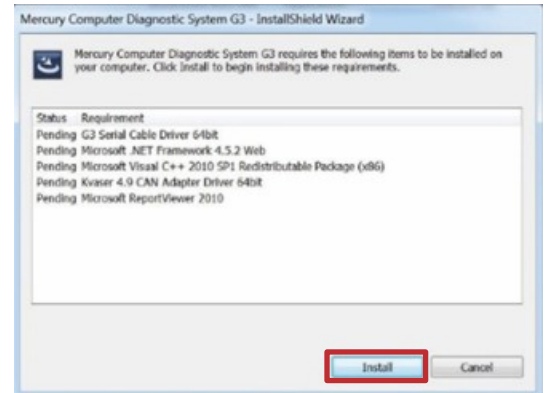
Mercury Computer Diagnostic System G3 - InstallShield Wizard

Mercury Computer Diagnostic System G3 requires the following items to be installed on your computer. Click Install to begin installing these requirements.

| Status | Requirement |
|---|---|
| Pending | G3 Serial Cable Driver 64bit |
| Pending | Microsoft .NET Framework 4.5.2 Web |
| Pending | Microsoft Visual C++ 2010 SP1 Redistributable Package (x86) |
| Pending | Kvaser 4.9 CAN Adapter Driver 64bit |
| Pending | Microsoft ReportViewer 2010 |

Install
Cancel